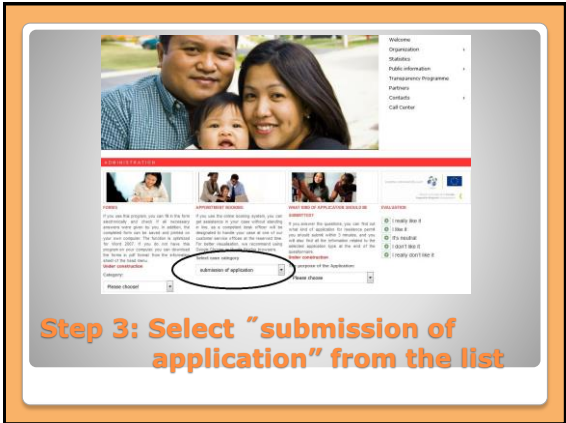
Welcome
Organization
Statistics
Public information
Transparency Programme
Partners
Contacts
Call Center

ADMINISTRATION

FORMS

If you use this program you can fill in the form electronically and check if all necessary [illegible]

Under construction

Category

Please choose!

APPOINTMENT BOOKING

If you use the online booking system you can get assistance in your case without standing in line, as a competent desk officer will be designated to handle your case at one of our customer service offices at the reserved time. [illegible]

Select case category

submission of application

WHAT KIND OF APPLICATION SHOULD BE SUBMITTED?

If you answer the questions you can find out what kind of application for residence permit you should submit within 2 minutes, and you will also find all the information related to the selected application type at the end of the questionnaire.

Under construction

The purpose of the Application:

Please choose

EVALUATION

I really like it
I like it
It's neutral
I don't like it
I really don't like it

Step 3: Select "submission of application" from the list